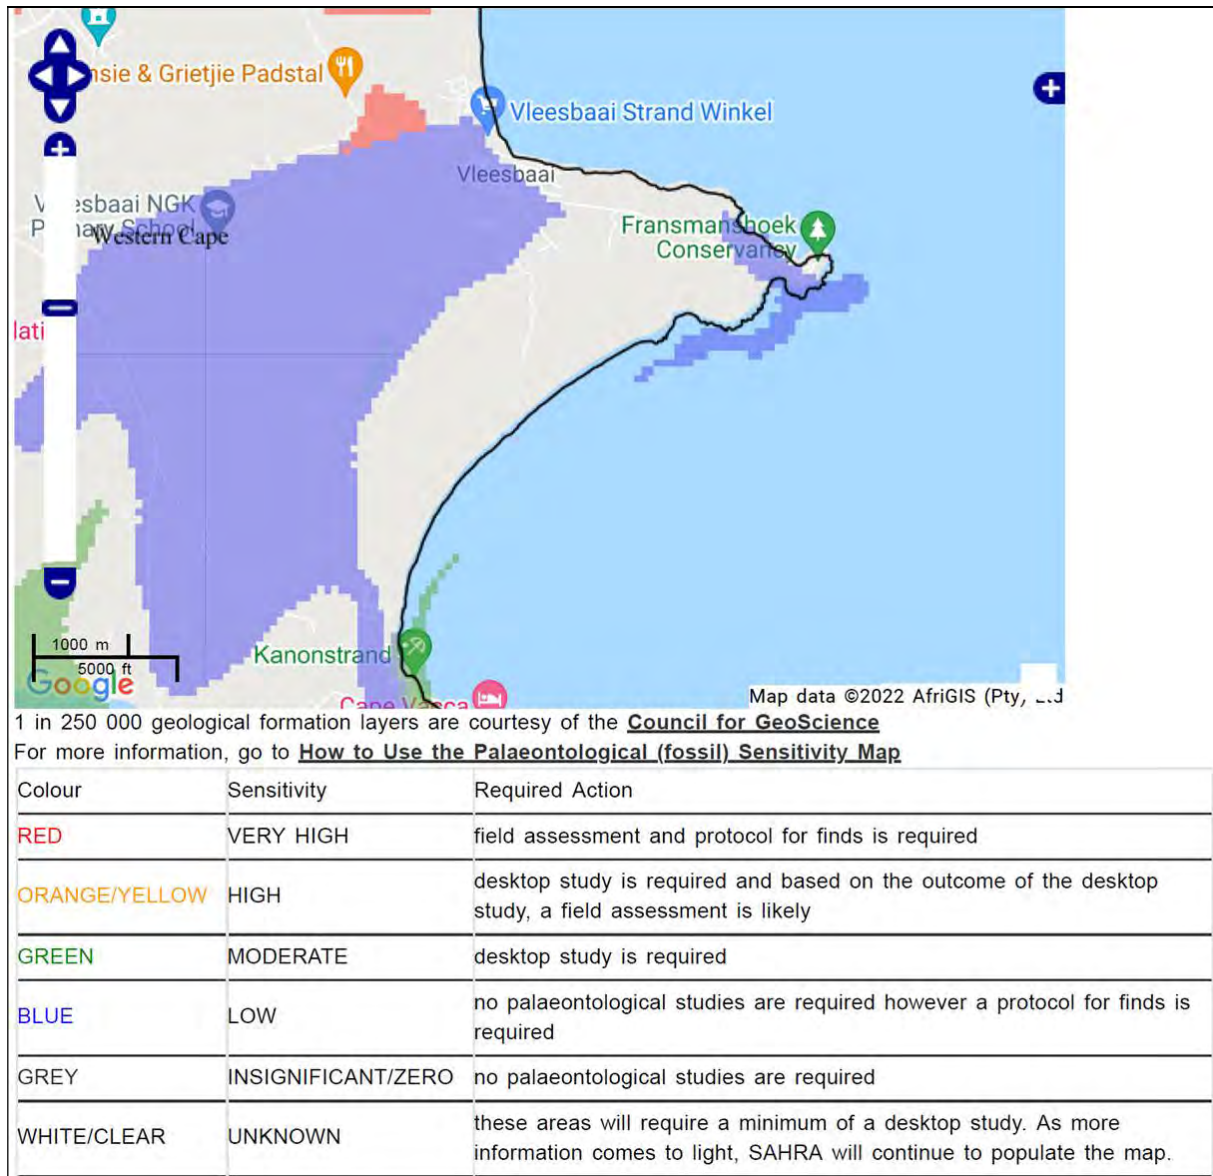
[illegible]nsie & Grietjie Padstal
Vleesbaai Strand Winkel
Vleesbaai
V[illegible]esbaai NGK P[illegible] School
Western Cape
Fransmanshoek Conservancy
lati
Kanonstrand
Cape Vacca
1000 m
5000 ft
Google
Map data ©2022 AfriGIS (Pty, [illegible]

1 in 250 000 geological formation layers are courtesy of the **Council for GeoScience**
For more information, go to **How to Use the Palaeontological (fossil) Sensitivity Map**

| Colour | Sensitivity | Required Action |
|---|---|---|
| RED | VERY HIGH | field assessment and protocol for finds is required |
| ORANGE/YELLOW | HIGH | desktop study is required and based on the outcome of the desktop study, a field assessment is likely |
| GREEN | MODERATE | desktop study is required |
| BLUE | LOW | no palaeontological studies are required however a protocol for finds is required |
| GREY | INSIGNIFICANT/ZERO | no palaeontological studies are required |
| WHITE/CLEAR | UNKNOWN | these areas will require a minimum of a desktop study. As more information comes to light, SAHRA will continue to populate the map. |